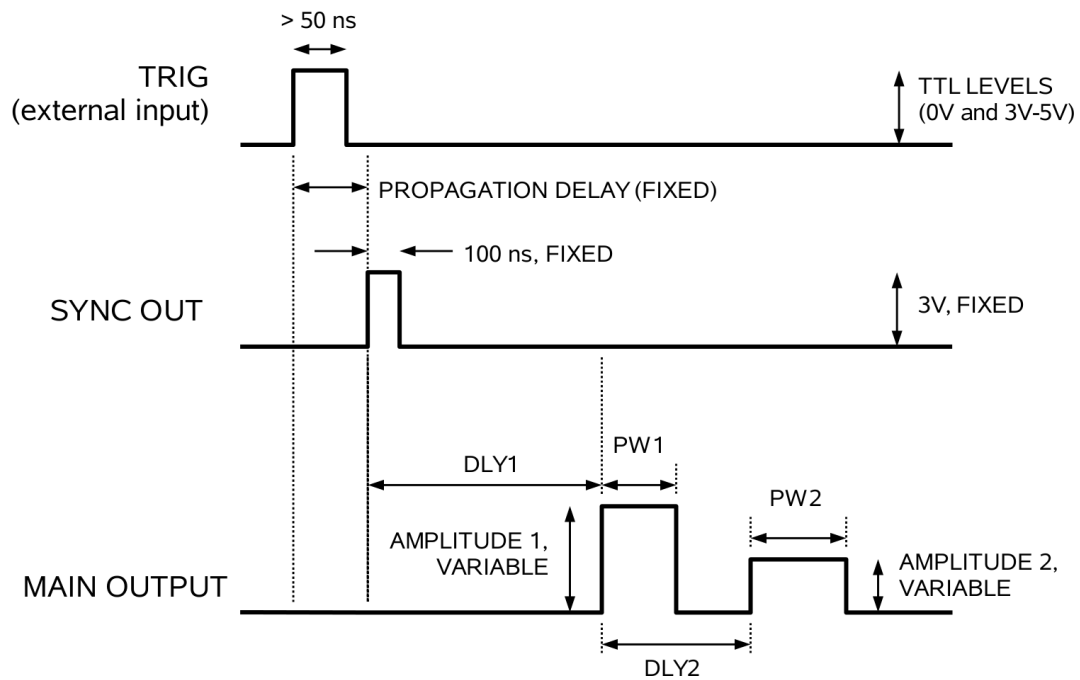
> 50 ns

TRIG
(external input)

TTL LEVELS
(0V and 3V-5V)

PROPAGATION DELAY (FIXED)

100 ns, FIXED

SYNC OUT

3V, FIXED

DLY1

PW1

PW2

AMPLITUDE 1,
VARIABLE

MAIN OUTPUT

AMPLITUDE 2,
VARIABLE

DLY2